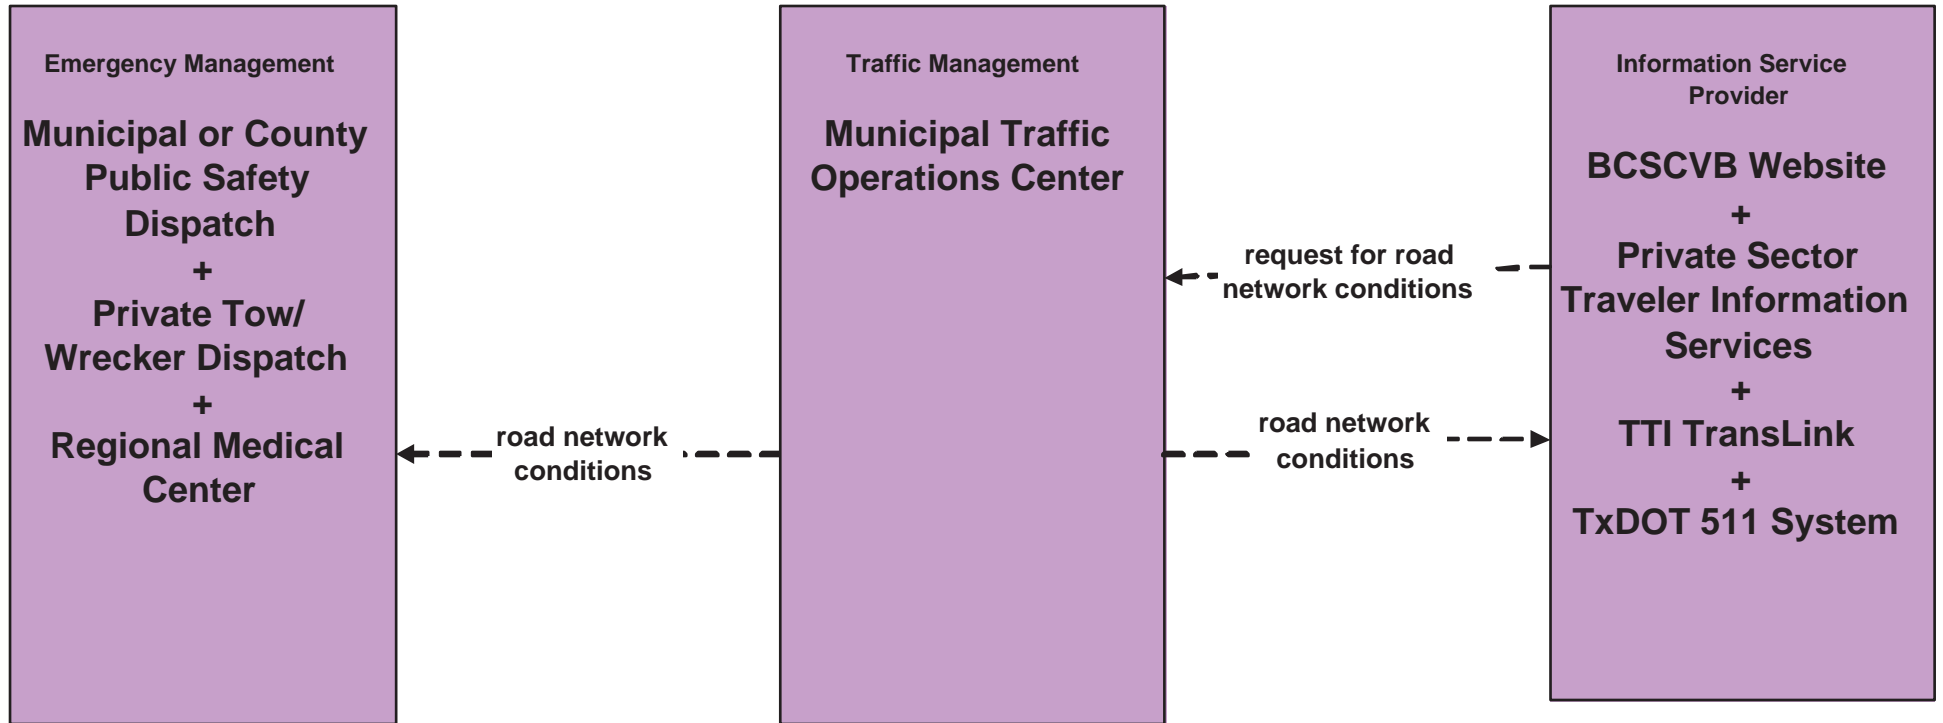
Emergency Management

Municipal or County Public Safety Dispatch
+
Private Tow/ Wrecker Dispatch
+
Regional Medical Center

Traffic Management

Municipal Traffic Operations Center

Information Service Provider

BCSCVB Website
+
Private Sector Traveler Information Services
+
TTI TransLink
+
TxDOT 511 System

request for road network conditions

road network conditions

road network conditions